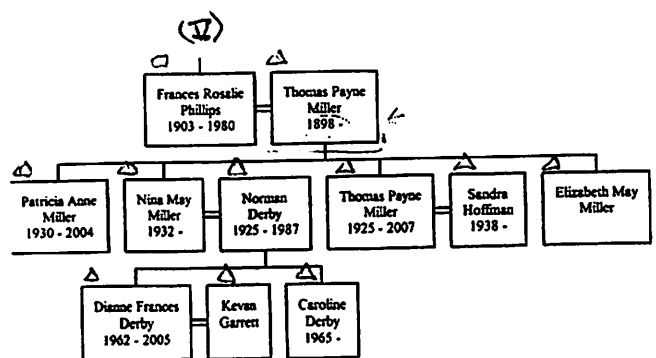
(V)

Frances Rosalie Phillips 1903 - 1980

Thomas Payne Miller 1898 -

Patricia Anne Miller 1930 - 2004

Nina May Miller 1932 -

Norman Derby 1925 - 1987

Thomas Payne Miller 1925 - 2007

Sandra Hoffman 1938 -

Elizabeth May Miller

Dianne Frances Derby 1962 - 2005

Kevan Garrett

Caroline Derby 1965 -